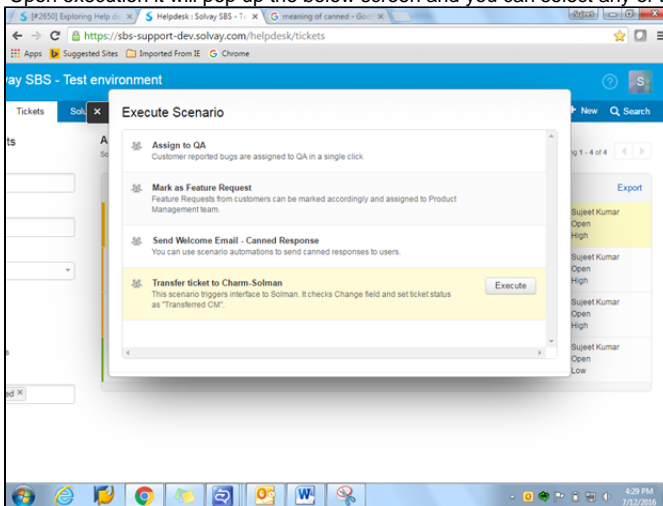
Open execution it will pop up the below screen and you can select any of

[#2650] Exploring Help de | Helpdesk : Solvay SBS - Tr | meaning of canned - Goo

https://sbs-support-dev.solvay.com/helpdesk/tickets

Apps | Suggested Sites | Imported From IE | Chrome

vay SBS - Test environment

Tickets | Sol

+ New | Search

ts

Execute Scenario

Assign to QA
Customer reported bugs are assigned to QA in a single click

Mark as Feature Request
Feature Requests from customers can be marked accordingly and assigned to Product Management team.

Send Welcome Email - Canned Response
You can use scenario automations to send canned responses to users.

Transfer ticket to Charm-Solman
This scenario triggers interface to Solman. It checks Change field and set ticket status as "Transferred CM".

Execute

1 - 4 of 4

Export

Sujeet Kumar
Open
High

Sujeet Kumar
Open
High

Sujeet Kumar
Open
High

Sujeet Kumar
Open
Low

4:29 PM
7/12/2016